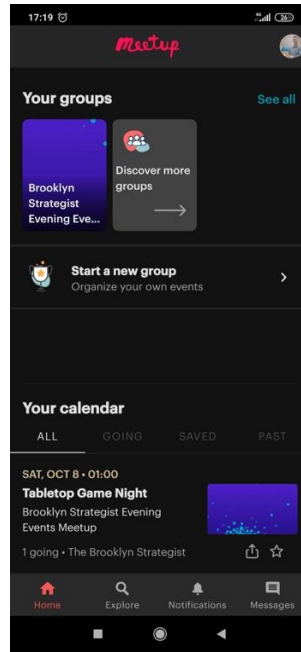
17:19

36

Meetup

Your groups

See all

Brooklyn Strategist Evening Eve...

Discover more groups

Start a new group

Organize your own events

Your calendar

ALL

GOING

SAVED

PAST

SAT, OCT 8 • 01:00

Tabletop Game Night

Brooklyn Strategist Evening Events Meetup

1 going • The Brooklyn Strategist

Home

Explore

Notifications

Messages